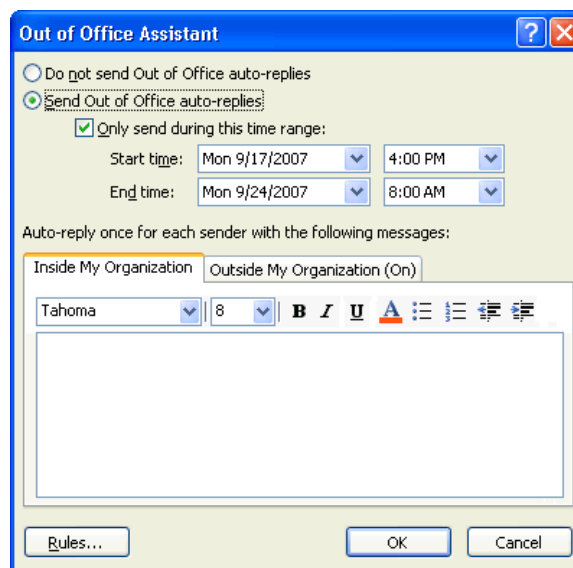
Out of Office Assistant

Do not send Out of Office auto-replies

Send Out of Office auto-replies

Only send during this time range:

Start time: Mon 9/17/2007 4:00 PM

End time: Mon 9/24/2007 8:00 AM

Auto-reply once for each sender with the following messages:

Inside My Organization | Outside My Organization (On)

Tahoma | 8 | B I U A

Rules... | OK | Cancel